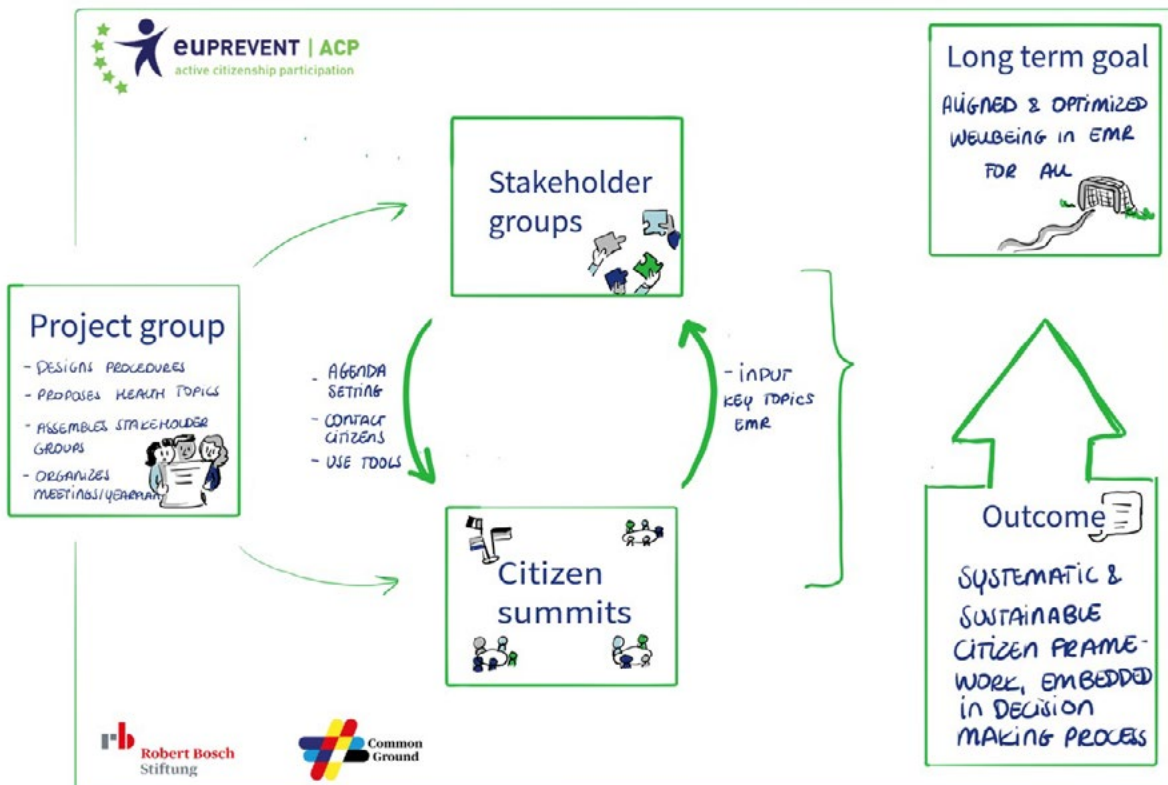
euPREVENT | ACP
active citizenship participation

Long term goal
ALIGNED & OPTIMIZED WELLBEING IN EMR FOR ALL

Stakeholder groups

Project group
- DESIGNS PROCEDURES
- PROPOSES HEALTH TOPICS
- ASSEMBLES STAKEHOLDER GROUPS
- ORGANIZES MEETINGS/YEARPLAN

- AGENDA SETTING
- CONTACT CITIZENS
- USE TOOLS

- INPUT KEY TOPICS EMR

Citizen summits

Outcome
SYSTEMATIC & SUSTAINABLE CITIZEN FRAMEWORK, EMBEDDED IN DECISION MAKING PROCESS

rb Robert Bosch Stiftung

Common Ground